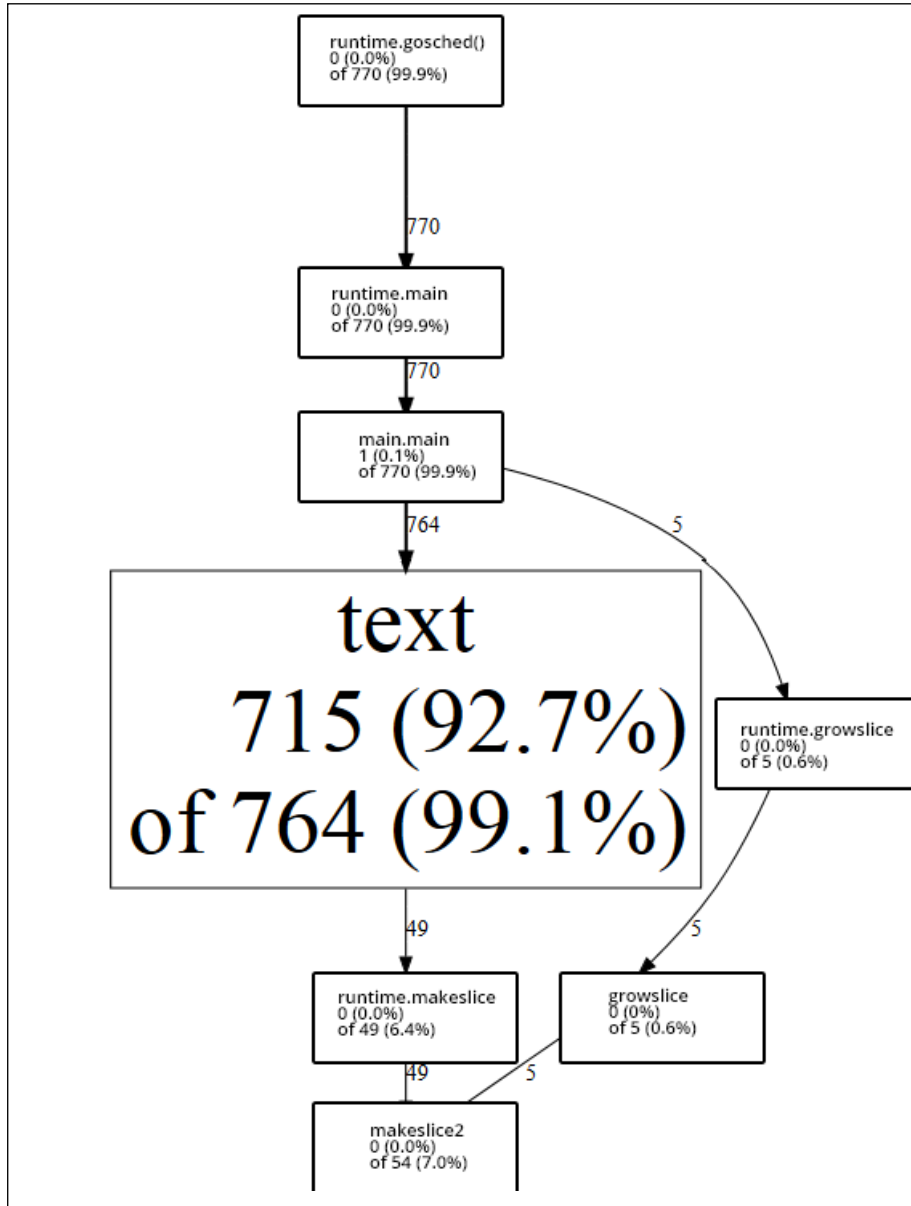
runtime.gosched()
0 (0.0%)
of 770 (99.9%)

770

runtime.main
0 (0.0%)
of 770 (99.9%)

770

main.main
1 (0.1%)
of 770 (99.9%)

764

5

text
715 (92.7%)
of 764 (99.1%)

runtime.growslice
0 (0.0%)
of 5 (0.6%)

49

5

runtime.makeslice
0 (0.0%)
of 49 (6.4%)

growslice
0 (0%)
of 5 (0.6%)

49

5

makeslice2
0 (0.0%)
of 54 (7.0%)